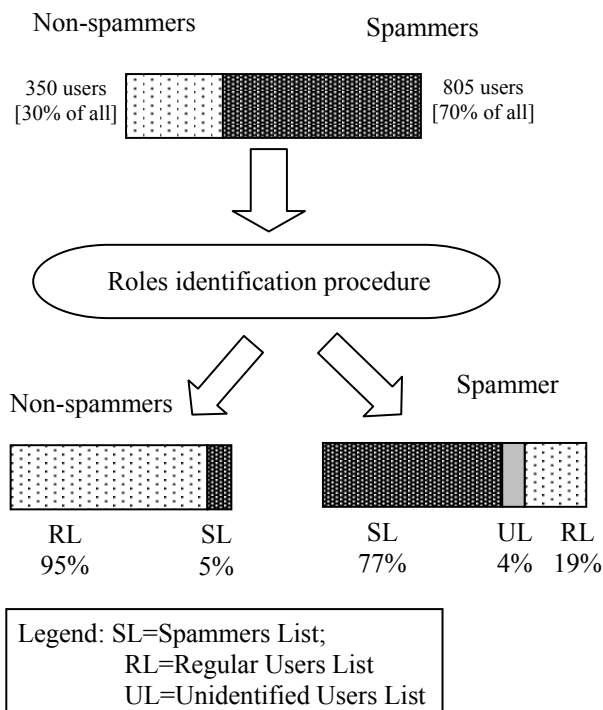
Non-spammers

Spammers

350 users [30% of all]

805 users [70% of all]

Roles identification procedure

Non-spammers

Spammer

RL 95%

SL 5%

SL 77%

UL 4%

RL 19%

Legend: SL=Spammers List;
RL=Regular Users List
UL=Unidentified Users List